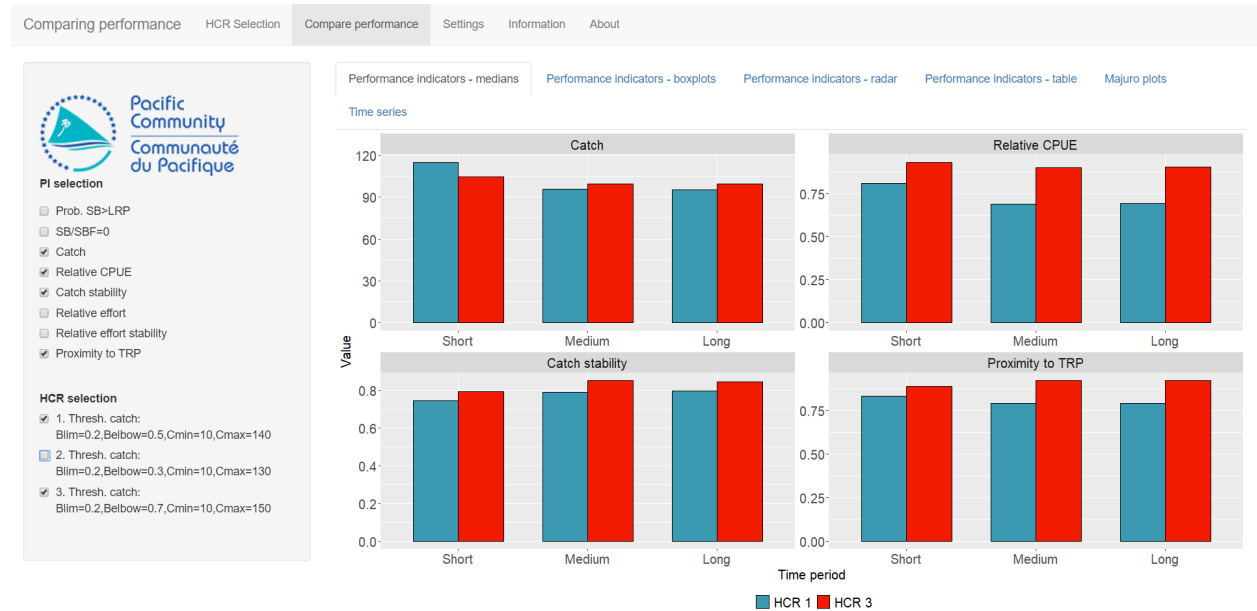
Comparing performance HCR Selection Compare performance Settings Information About

Pacific Community
Communauté du Pacifique

PI selection

Prob. SB>LRP
SB/SBF=0
Catch
Relative CPUE
Catch stability
Relative effort
Relative effort stability
Proximity to TRP

HCR selection

1. Thresh. catch: Blim=0.2,Belbow=0.5,Cmin=10,Cmax=140
2. Thresh. catch: Blim=0.2,Belbow=0.3,Cmin=10,Cmax=130
3. Thresh. catch: Blim=0.2,Belbow=0.7,Cmin=10,Cmax=150

Performance indicators - medians Performance indicators - boxplots Performance indicators - radar Performance indicators - table Majuro plots
Time series

Catch
120
90
60
30
0
Short Medium Long

Relative CPUE
0.75
0.50
0.25
0.00
Short Medium Long

Value

Catch stability
0.8
0.6
0.4
0.2
0.0
Short Medium Long

Proximity to TRP
0.75
0.50
0.25
0.00
Short Medium Long

Time period

HCR 1 HCR 3